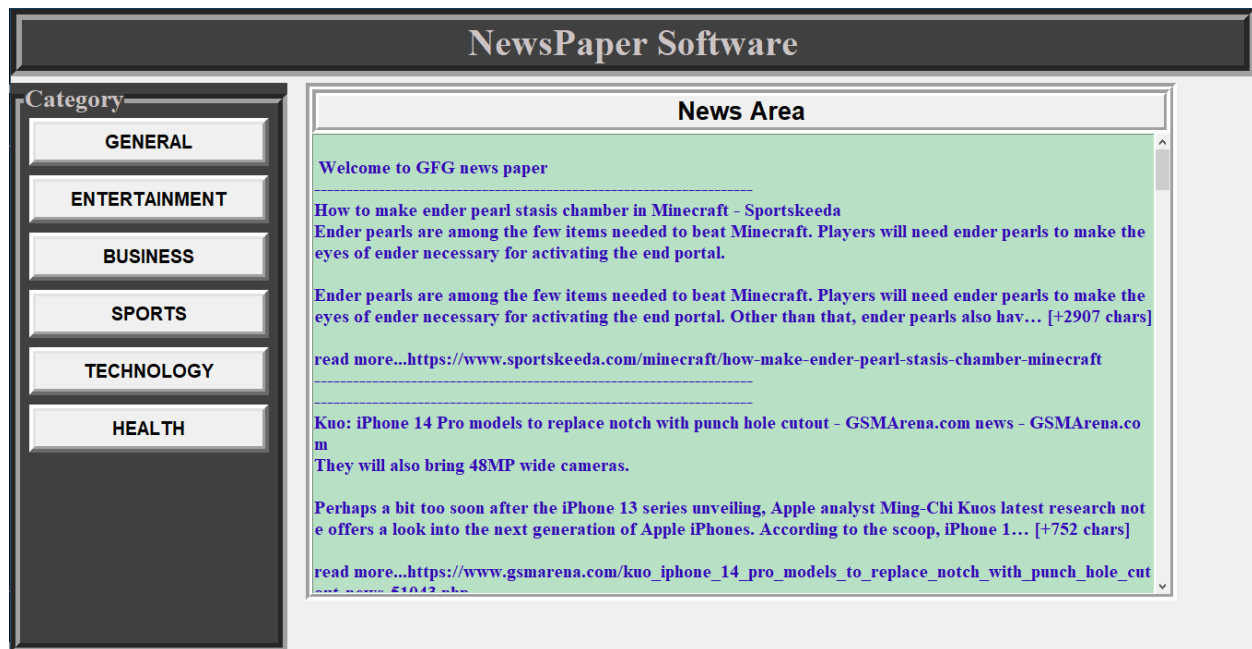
NewsPaper Software

Category

GENERAL

ENTERTAINMENT

BUSINESS

SPORTS

TECHNOLOGY

HEALTH

News Area

Welcome to GFG news paper
--------------------------------------------------------------------
How to make ender pearl stasis chamber in Minecraft - Sportskeeda
Ender pearls are among the few items needed to beat Minecraft. Players will need ender pearls to make the eyes of ender necessary for activating the end portal.

Ender pearls are among the few items needed to beat Minecraft. Players will need ender pearls to make the eyes of ender necessary for activating the end portal. Other than that, ender pearls also hav… [+2907 chars]

read more...https://www.sportskeeda.com/minecraft/how-make-ender-pearl-stasis-chamber-minecraft
--------------------------------------------------------------------
--------------------------------------------------------------------
Kuo: iPhone 14 Pro models to replace notch with punch hole cutout - GSMArena.com news - GSMArena.com
They will also bring 48MP wide cameras.

Perhaps a bit too soon after the iPhone 13 series unveiling, Apple analyst Ming-Chi Kuos latest research note offers a look into the next generation of Apple iPhones. According to the scoop, iPhone 1… [+752 chars]

read more...https://www.gsmarena.com/kuo_iphone_14_pro_models_to_replace_notch_with_punch_hole_cut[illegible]